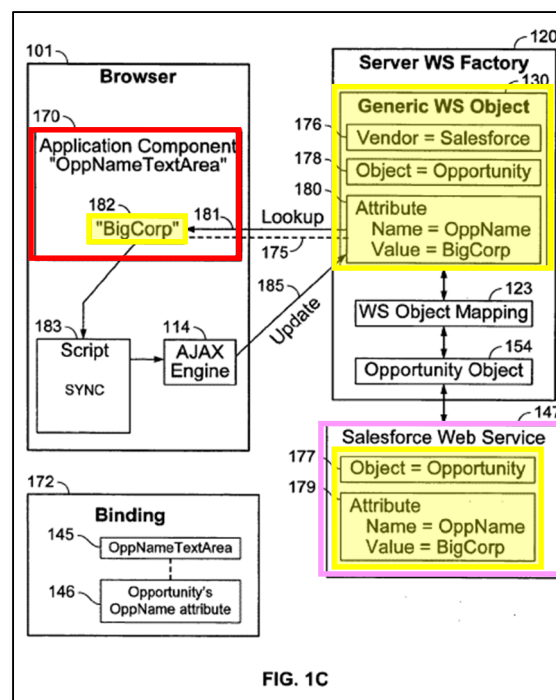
101
Browser

170
Application Component "OppNameTextArea"

182
"BigCorp"
181
Lookup
175

183
Script
SYNC

114
AJAX Engine

185
Update

120
Server WS Factory
130
Generic WS Object
176
Vendor = Salesforce
178
Object = Opportunity
180
Attribute
Name = OppName
Value = BigCorp

123
WS Object Mapping
154
Opportunity Object

147
Salesforce Web Service
177
Object = Opportunity
179
Attribute
Name = OppName
Value = BigCorp

172
Binding
145
OppNameTextArea
146
Opportunity's OppName attribute

FIG. 1C